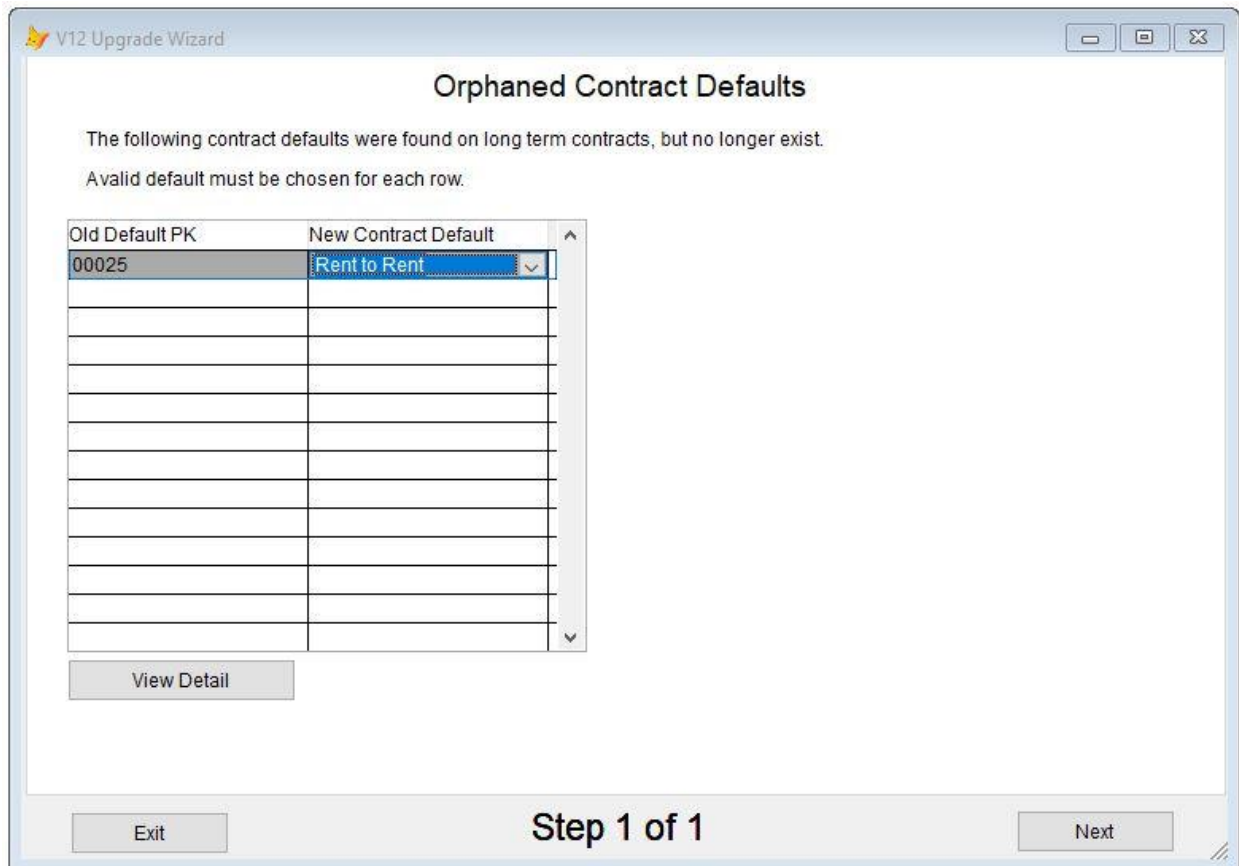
V12 Upgrade Wizard

Orphaned Contract Defaults

The following contract defaults were found on long term contracts, but no longer exist.

Avalid default must be chosen for each row.

| Old Default PK | New Contract Default |
|---|---|
| 00025 | Rent to Rent |
| | |
| | |
| | |
| | |
| | |
| | |
| | |
| | |
| | |
| | |
| | |
| | |

View Detail

Exit

Step 1 of 1

Next